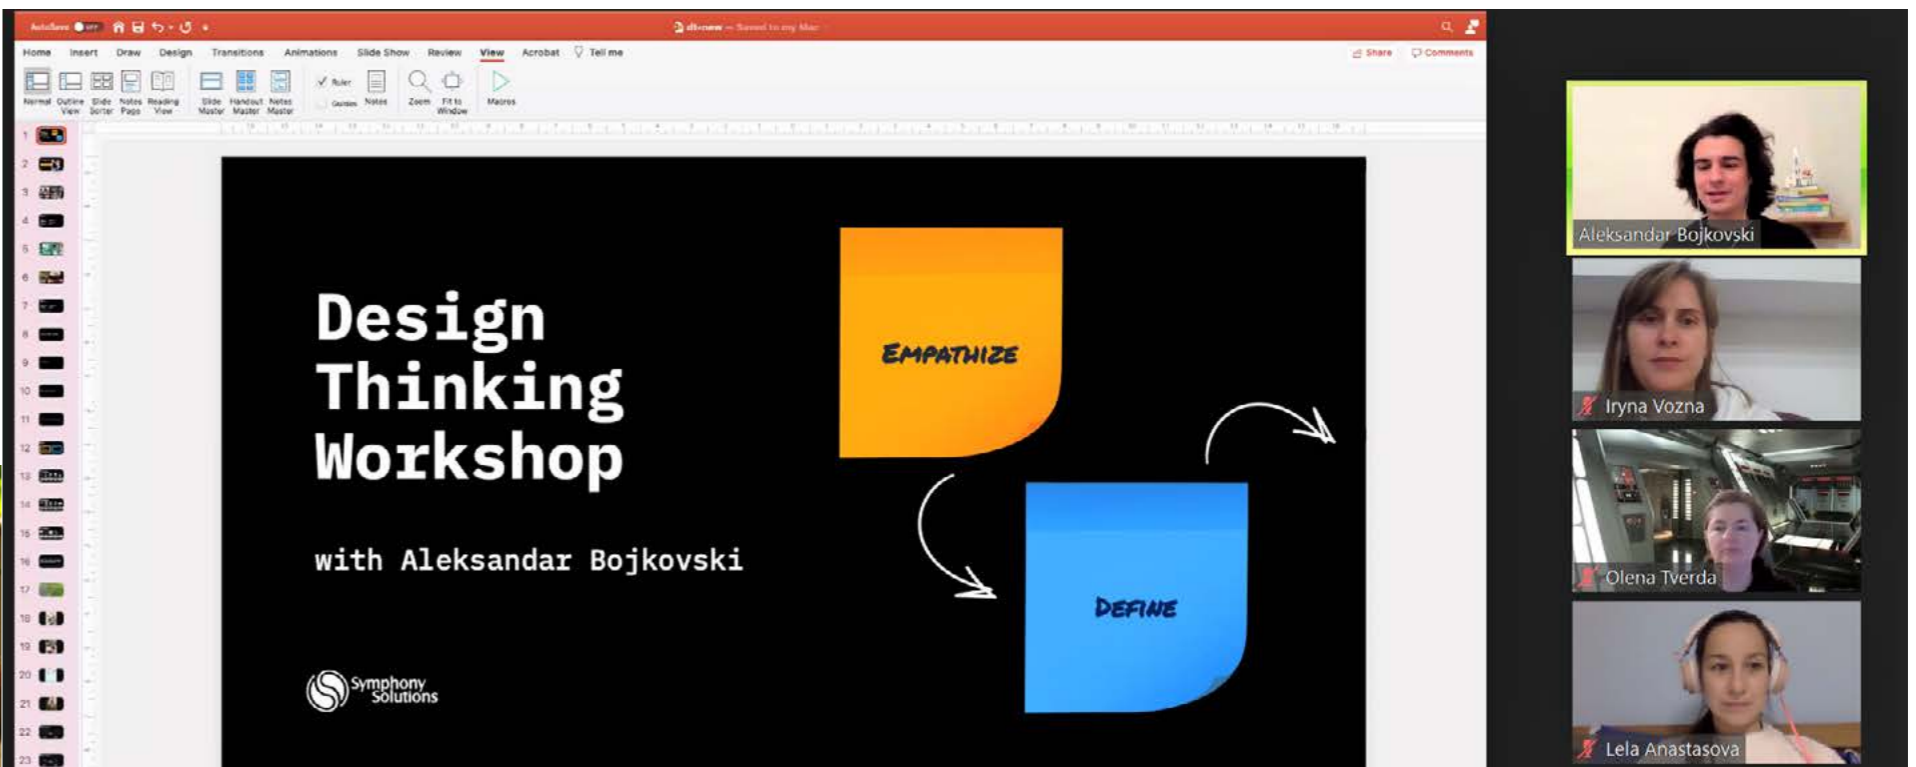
AutoSave OFF

dt-new — Saved to my Mac

Home Insert Draw Design Transitions Animations Slide Show Review View Acrobat Tell me

Share Comments

Normal Outline View Slide Sorter Notes Page Reading View Slide Master Handout Master Notes Master Ruler Guides Notes Zoom Fit to Window Macros

1 2 3 4 5 6 7 8 9 10 11 12 13 14 15 16 17 18 19 20 21 22 23

Design Thinking Workshop

with Aleksandar Bojkovski

Symphony Solutions

EMPATHIZE

DEFINE

Aleksandar Bojkovski

Iryna Vozna

Olena Tverda

Lela Anastasova